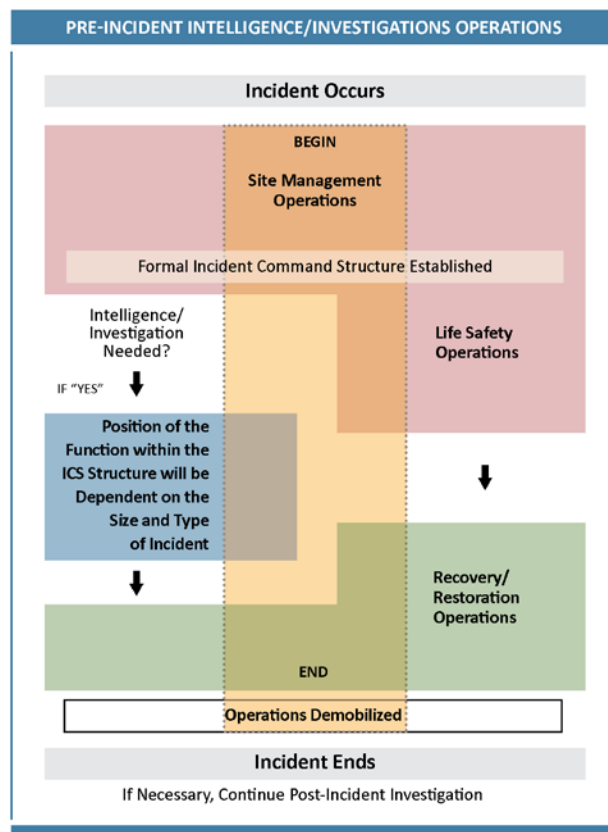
PRE-INCIDENT INTELLIGENCE/INVESTIGATIONS OPERATIONS

Incident Occurs

BEGIN

Site Management Operations

Formal Incident Command Structure Established

Intelligence/ Investigation Needed?

IF "YES"

Life Safety Operations

Position of the Function within the ICS Structure will be Dependent on the Size and Type of Incident

Recovery/ Restoration Operations

END

Operations Demobilized

Incident Ends

If Necessary, Continue Post-Incident Investigation